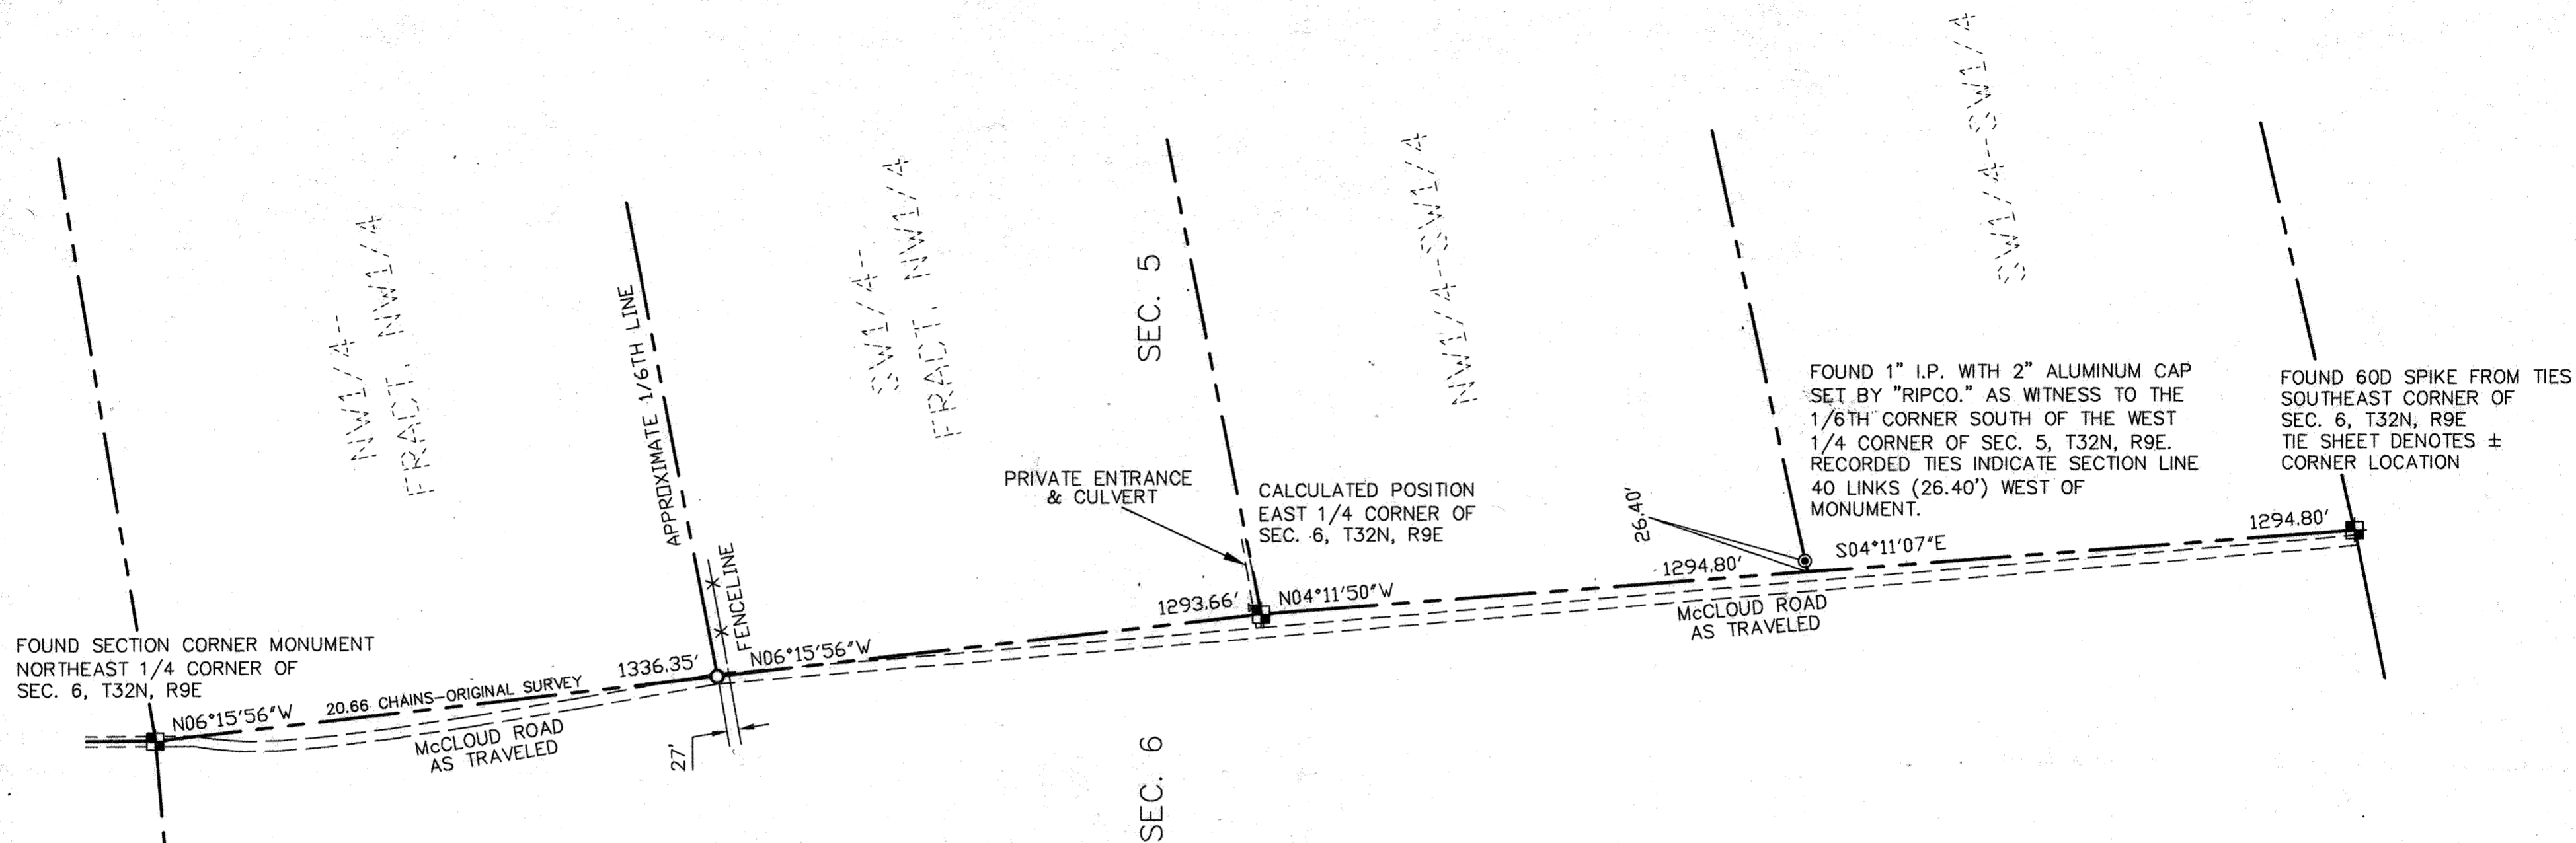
NW1/4-
FRACT. NW1/4

APPROXIMATE 1/6TH LINE

SW1/4-
FRACT. NW1/4

SEC. 5

NW1/4-SW1/4

SW1/4-SW1/4

FOUND 1" I.P. WITH 2" ALUMINUM CAP SET BY "RIPCO." AS WITNESS TO THE 1/6TH CORNER SOUTH OF THE WEST 1/4 CORNER OF SEC. 5, T32N, R9E. RECORDED TIES INDICATE SECTION LINE 40 LINKS (26.40') WEST OF MONUMENT.

FOUND 60D SPIKE FROM TIES SOUTHEAST CORNER OF SEC. 6, T32N, R9E TIE SHEET DENOTES ± CORNER LOCATION

PRIVATE ENTRANCE & CULVERT

CALCULATED POSITION EAST 1/4 CORNER OF SEC. 6, T32N, R9E

26.40'

1294.80'

S04°11'07"E

1294.80'

1293.66'

N04°11'50"W

McCLOUD ROAD AS TRAVELED

FENCELINE

FOUND SECTION CORNER MONUMENT NORTHEAST 1/4 CORNER OF SEC. 6, T32N, R9E

1336.35'

N06°15'56"W

N06°15'56"W

20.66 CHAINS—ORIGINAL SURVEY

McCLOUD ROAD AS TRAVELED

27'

SEC. 6